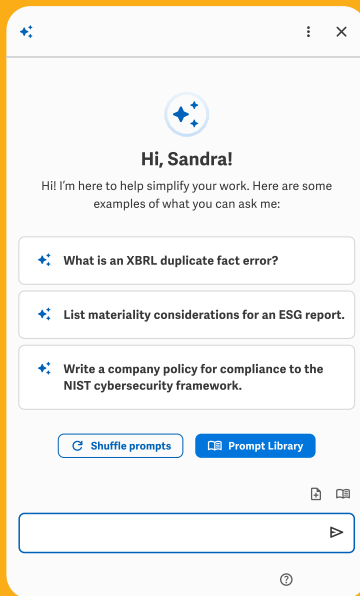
Hi, Sandra!

Hi! I'm here to help simplify your work. Here are some examples of what you can ask me:

What is an XBRL duplicate fact error?

List materiality considerations for an ESG report.

Write a company policy for compliance to the NIST cybersecurity framework.

Shuffle prompts

Prompt Library